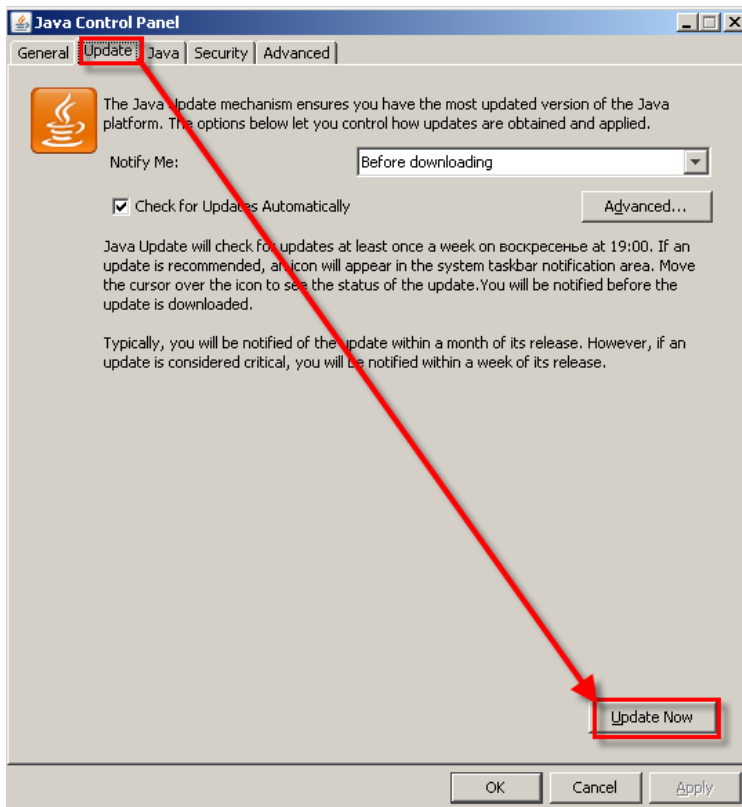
Java Control Panel

General | Update | Java | Security | Advanced

The Java Update mechanism ensures you have the most updated version of the Java platform. The options below let you control how updates are obtained and applied.

Notify Me: Before downloading

Check for Updates Automatically

Advanced...

Java Update will check for updates at least once a week on воскресенье at 19:00. If an update is recommended, an icon will appear in the system taskbar notification area. Move the cursor over the icon to see the status of the update.You will be notified before the update is downloaded.

Typically, you will be notified of the update within a month of its release. However, if an update is considered critical, you will be notified within a week of its release.

Update Now

OK | Cancel | Apply